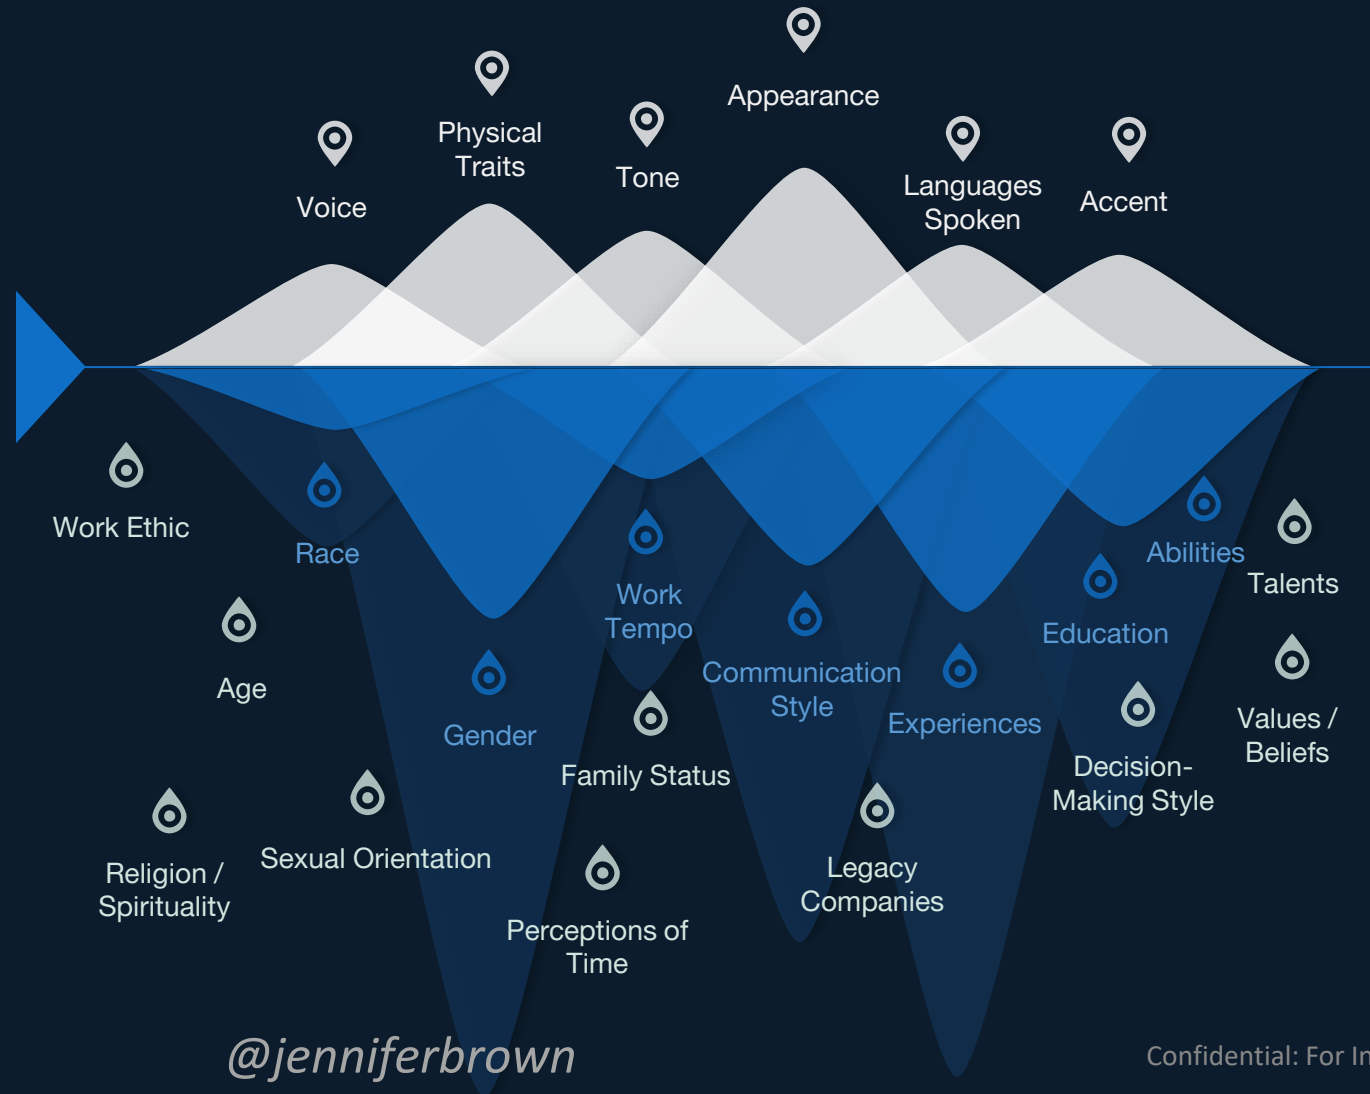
Appearance

Physical Traits

Tone

Voice

Languages Spoken

Accent

Work Ethic

Race

Work Tempo

Abilities

Talents

Education

Age

Gender

Communication Style

Experiences

Values / Beliefs

Family Status

Decision-Making Style

Religion / Spirituality

Sexual Orientation

Legacy Companies

Perceptions of Time

@jenniferbrown

Confidential: For In